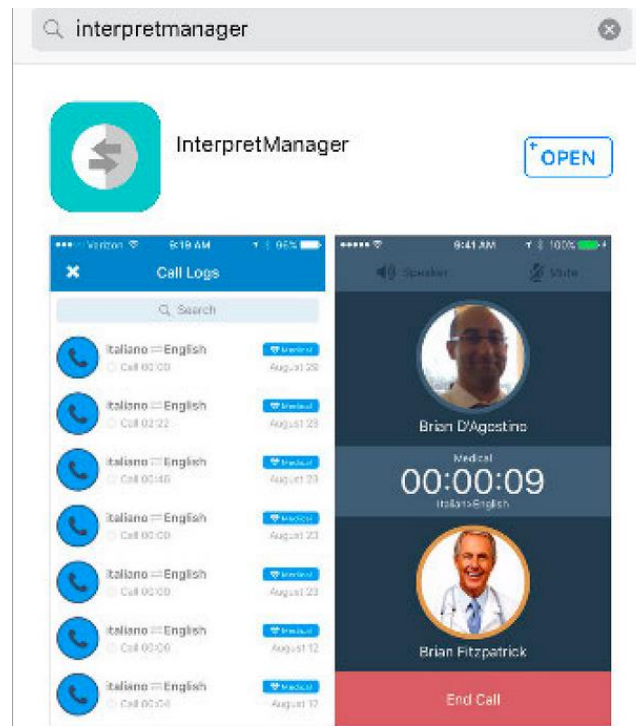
interpretmanager

InterpretManager

OPEN

Verizon 9:19 AM 95%

Call Logs

Search

Italiano English
Call 00:00
Medical
August 28

Italiano English
Call 02:22
Medical
August 23

Italiano English
Call 00:46
Medical
August 23

Italiano English
Call 00:00
Medical
August 23

Italiano English
Call 00:00
Medical
August 23

Italiano English
Call 00:06
Medical
August 12

Italiano English
Call 00:04
Medical
August 12

9:41 AM 100%

Speaker

Mute

Brian D'Agostino

Medical

00:00:09

Italian>English

Brian Fitzpatrick

End Call